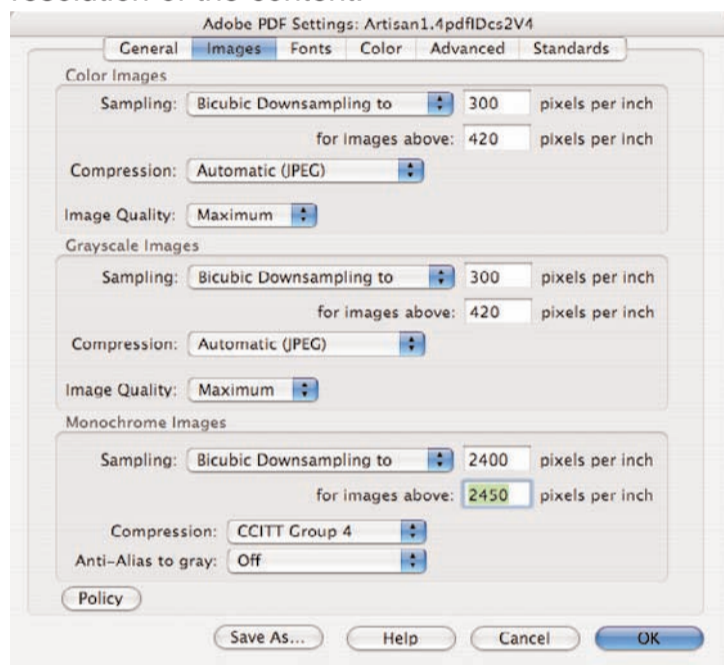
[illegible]

Adobe PDF Settings: Artisan1.4pdflDcs2V4

General | Images | Fonts | Color | Advanced | Standards

Color Images

Sampling: Bicubic Downsampling to 300 pixels per inch

for images above: 420 pixels per inch

Compression: Automatic (JPEG)

Image Quality: Maximum

Grayscale Images

Sampling: Bicubic Downsampling to 300 pixels per inch

for images above: 420 pixels per inch

Compression: Automatic (JPEG)

Image Quality: Maximum

Monochrome Images

Sampling: Bicubic Downsampling to 2400 pixels per inch

for images above: 2450 pixels per inch

Compression: CCITT Group 4

Anti-Alias to gray: Off

Policy

Save As... Help Cancel OK